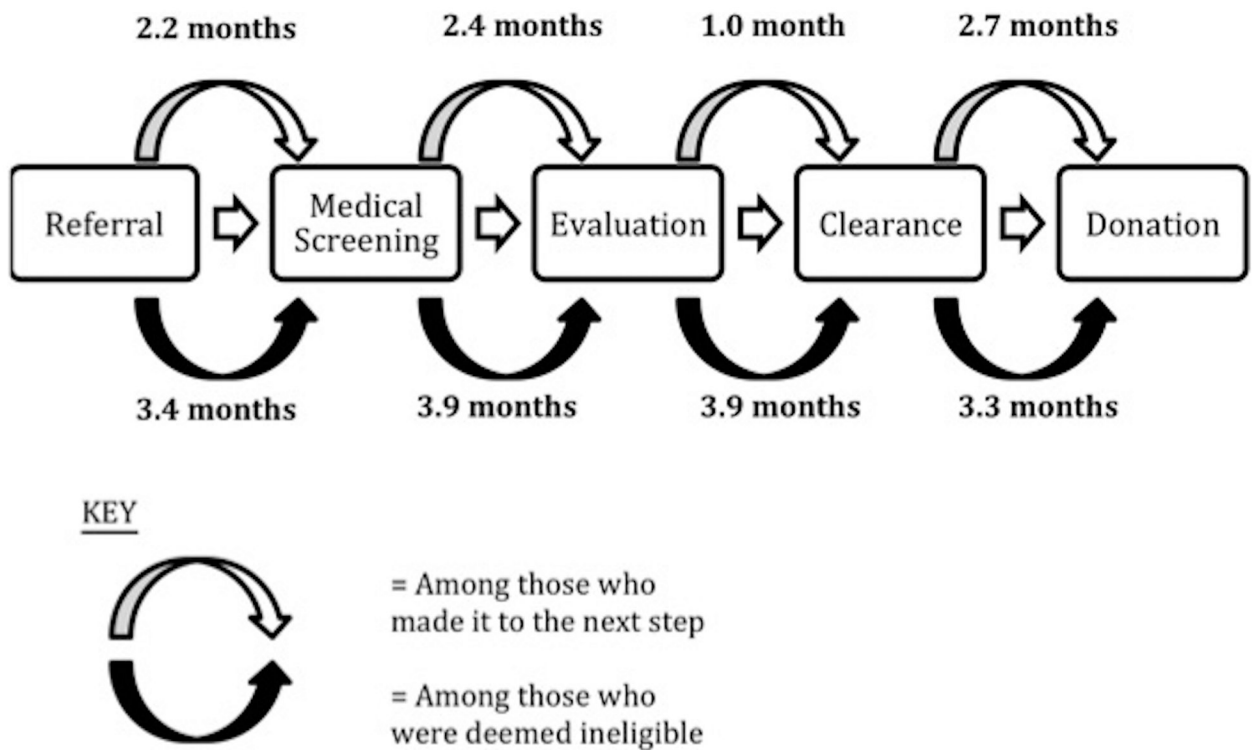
2.2 months

2.4 months

1.0 month

2.7 months

Referral

Medical Screening

Evaluation

Clearance

Donation

3.4 months

3.9 months

3.9 months

3.3 months

KEY

= Among those who made it to the next step

= Among those who were deemed ineligible